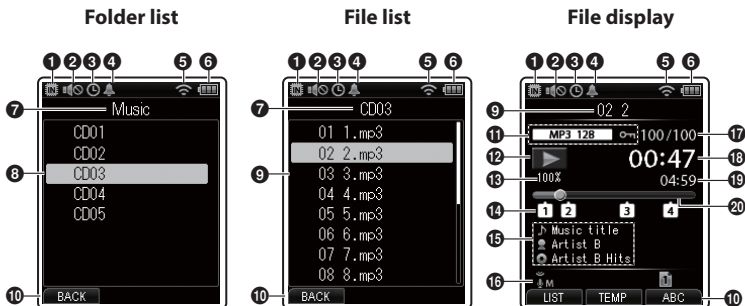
Folder list

❶ ❷ ❸ ❹ ❺ ❻
❼ Music
CD01
CD02
❽ CD03
CD04
CD05
❿ BACK

File list

❶ ❷ ❸ ❹ ❺ ❻
❼ CD03
01 1.mp3
02 2.mp3
❾ 03 3.mp3
04 4.mp3
05 5.mp3
06 6.mp3
07 7.mp3
08 8.mp3
❿ BACK

File display

❶ ❷ ❸ ❹ ❺ ❻
❾ 02 2
⓫ MP3 128 100/100 ⓱
⓬ 00:47 ⓲
⓭ 100% 04:59 ⓳
⓴
⓮ 1 2 3 4
⓯ Music title
Artist B
Artist B Hits
⓰ M
LIST TEMP ABC ❿